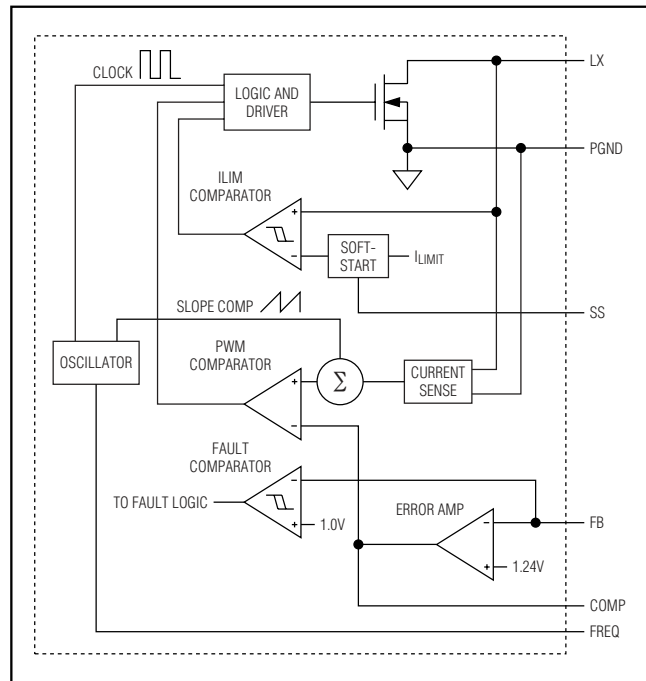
CLOCK

LOGIC AND DRIVER

LX

PGND

ILIM COMPARATOR

+

-

SOFT-START

$I_{LIMIT}$

SS

SLOPE COMP

OSCILLATOR

PWM COMPARATOR

+

-

$\Sigma$

CURRENT SENSE

FAULT COMPARATOR

TO FAULT LOGIC

+

1.0V

ERROR AMP

-

+

1.24V

FB

COMP

FREQ